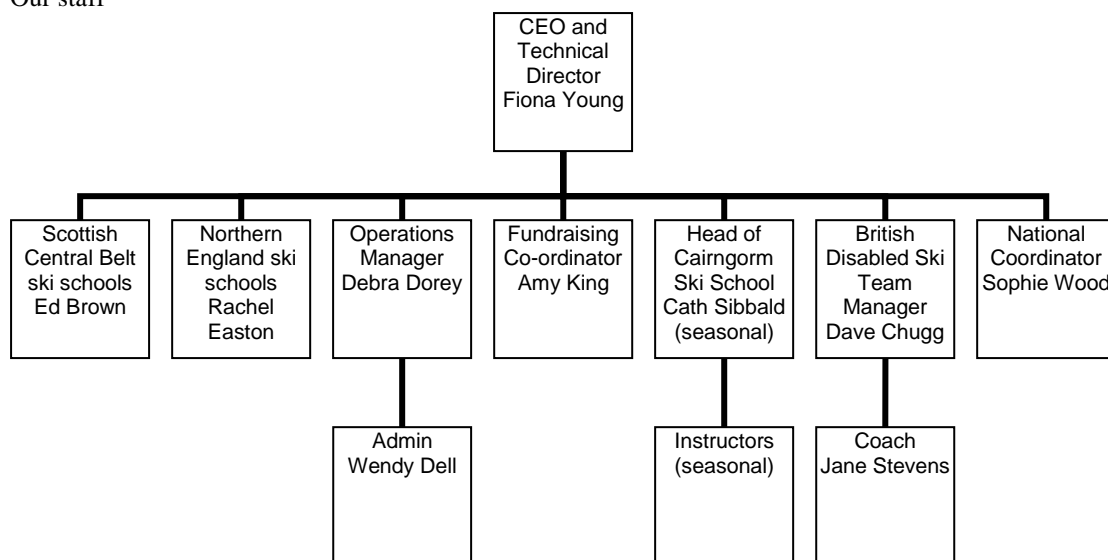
Our staff

CEO and Technical Director Fiona Young

Scottish Central Belt ski schools Ed Brown

Northern England ski schools Rachel Easton

Operations Manager Debra Dorey

Fundraising Co-ordinator Amy King

Head of Cairngorm Ski School Cath Sibbald (seasonal)

British Disabled Ski Team Manager Dave Chugg

National Coordinator Sophie Wood

Admin Wendy Dell

Instructors (seasonal)

Coach Jane Stevens